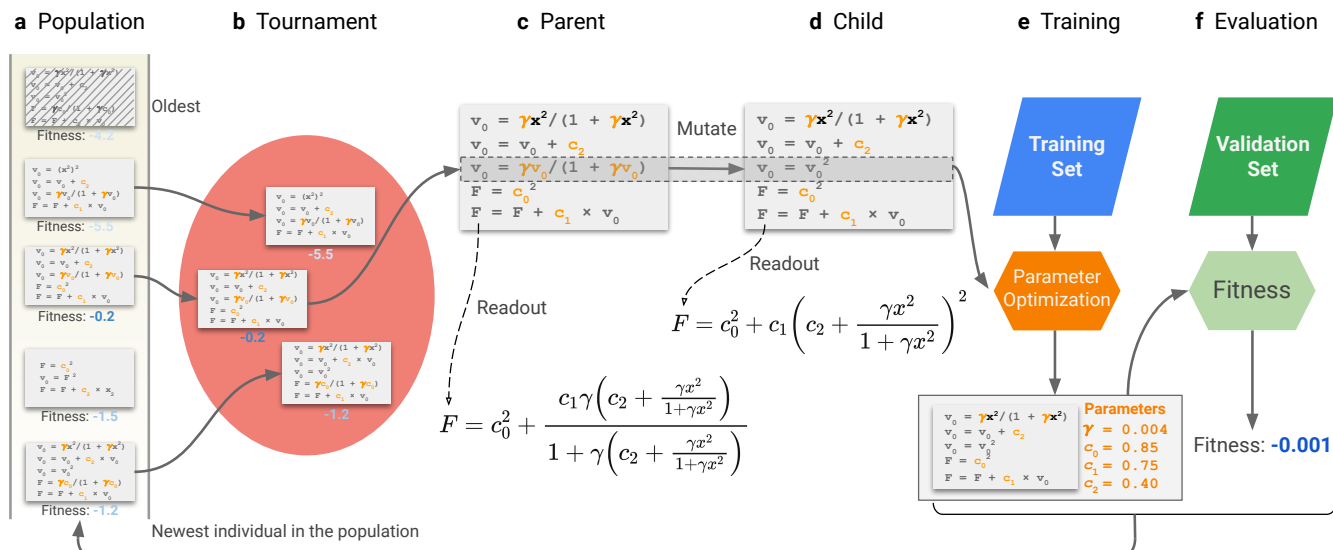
**a** Population

$v_0 = \gamma x^2/(1+\gamma x^2)$
$v_0 = v_0 + c_2$
$v_0 = \gamma v_0/(1+\gamma v_0)$
$F = F + c_1 \times v_0$
Fitness: -4.2

Oldest

$v_0 = (x^2)^2$
$v_0 = v_0 + c_2$
$v_0 = \gamma v_0/(1+\gamma v_0)$
$F = F + c_1 \times v_0$
Fitness: -5.5

$v_0 = \gamma x^2/(1+\gamma x^2)$
$v_0 = v_0 + c_2$
$v_0 = \gamma v_0/(1+\gamma v_0)$
$F = c_0^2$
$F = F + c_1 \times v_0$
Fitness: -0.2

$F = c_0^2$
$v_0 = F^2$
$F = F + c_3 \times x_2$
Fitness: -1.5

$v_0 = \gamma x^2/(1+\gamma x^2)$
$v_0 = v_0 + c_2 \times v_0$
$v_0 = v_0^2$
$F = \gamma c_0/(1+\gamma c_0)$
$F = F + c_1 \times v_0$
Fitness: -1.2

Newest individual in the population

**b** Tournament

$v_0 = (x^2)^2$
$v_0 = v_0 + c_2$
$v_0 = \gamma v_0/(1+\gamma v_0)$
$F = F + c_1 \times v_0$
-5.5

$v_0 = \gamma x^2/(1+\gamma x^2)$
$v_0 = v_0 + c_2$
$v_0 = \gamma v_0/(1+\gamma v_0)$
$F = c_0^2$
$F = F + c_1 \times v_0$
-0.2

$v_0 = \gamma x^2/(1+\gamma x^2)$
$v_0 = v_0 + c_2 \times v_0$
$v_0 = v_0^2$
$F = \gamma c_0/(1+\gamma c_0)$
$F = F + c_1 \times v_0$
-1.2

**c** Parent

$v_0 = \gamma x^2/(1+\gamma x^2)$
$v_0 = v_0 + c_2$
$v_0 = \gamma v_0/(1+\gamma v_0)$
$F = c_0^2$
$F = F + c_1 \times v_0$

Mutate

Readout

$F = c_0^2 + \frac{c_1\gamma\left(c_2+\frac{\gamma x^2}{1+\gamma x^2}\right)}{1+\gamma\left(c_2+\frac{\gamma x^2}{1+\gamma x^2}\right)}$

**d** Child

$v_0 = \gamma x^2/(1+\gamma x^2)$
$v_0 = v_0 + c_2$
$v_0 = v_0^2$
$F = c_0^2$
$F = F + c_1 \times v_0$

Readout

$F = c_0^2 + c_1\left(c_2+\frac{\gamma x^2}{1+\gamma x^2}\right)^2$

**e** Training

Training Set

Parameter Optimization

$v_0 = \gamma x^2/(1+\gamma x^2)$
$v_0 = v_0 + c_2$
$v_0 = v_0^2$
$F = c_0^2$
$F = F + c_1 \times v_0$

Parameters
$\gamma$ = 0.004
$c_0$ = 0.85
$c_1$ = 0.75
$c_2$ = 0.40

**f** Evaluation

Validation Set

Fitness

Fitness: -0.001